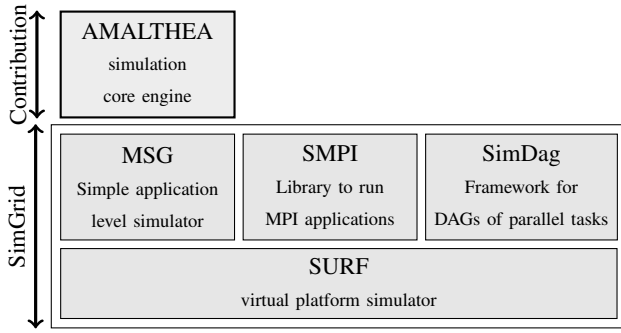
Contribution

AMALTHEA
simulation
core engine

SimGrid

MSG
Simple application
level simulator

SMPI
Library to run
MPI applications

SimDag
Framework for
DAGs of parallel tasks

SURF
virtual platform simulator